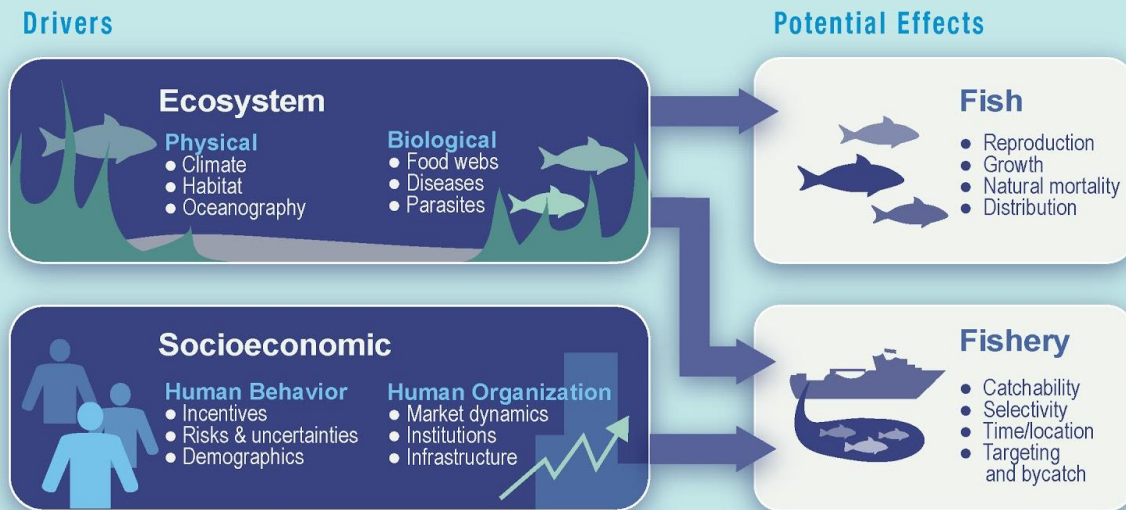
Drivers

Ecosystem

Physical
• Climate
• Habitat
• Oceanography

Biological
• Food webs
• Diseases
• Parasites

Socioeconomic

Human Behavior
• Incentives
• Risks & uncertainties
• Demographics

Human Organization
• Market dynamics
• Institutions
• Infrastructure

Potential Effects

Fish
• Reproduction
• Growth
• Natural mortality
• Distribution

Fishery
• Catchability
• Selectivity
• Time/location
• Targeting and bycatch